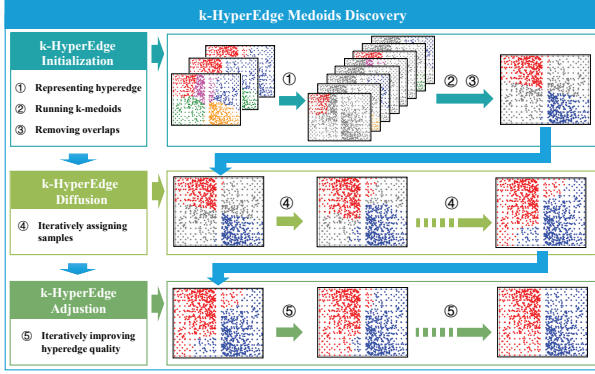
k-HyperEdge Medoids Discovery

k-HyperEdge Initialization

① Representing hyperedge
② Running k-medoids
③ Removing overlaps

①

② ③

k-HyperEdge Diffusion

④ Iteratively assigning samples

④

④

k-HyperEdge Adjustion

⑤ Iteratively improving hyperedge quality

⑤

⑤